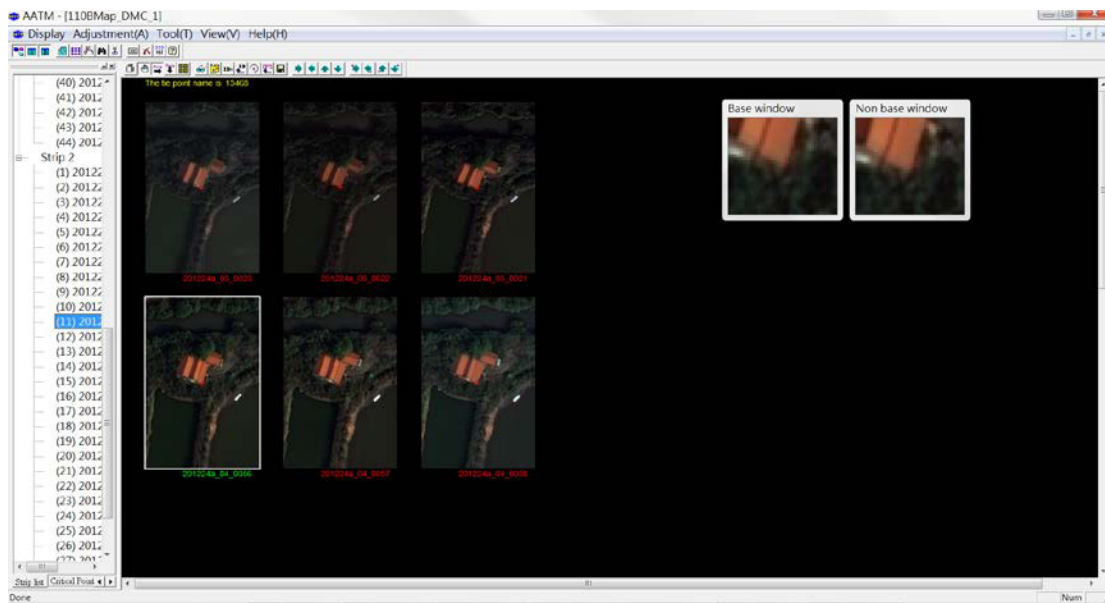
AATM - [1108Map_DMC_1]
Display Adjustment(A) Tool(T) View(V) Help(H)

(40) 2012
(41) 2012
(42) 2012
(43) 2012
(44) 2012
Strip 2
(1) 20122
(2) 20122
(3) 20122
(4) 20122
(5) 20122
(6) 20122
(7) 20122
(8) 20122
(9) 20122
(10) 2012
(11) 2012
(12) 2012
(13) 2012
(14) 2012
(15) 2012
(16) 2012
(17) 2012
(18) 2012
(19) 2012
(20) 2012
(21) 2012
(22) 2012
(23) 2012
(24) 2012
(25) 2012
(26) 2012
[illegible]
Strip list Critical Point

The tie point name is: 13460

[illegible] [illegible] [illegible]
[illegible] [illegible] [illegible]

Base window
Non base window

Done
Num